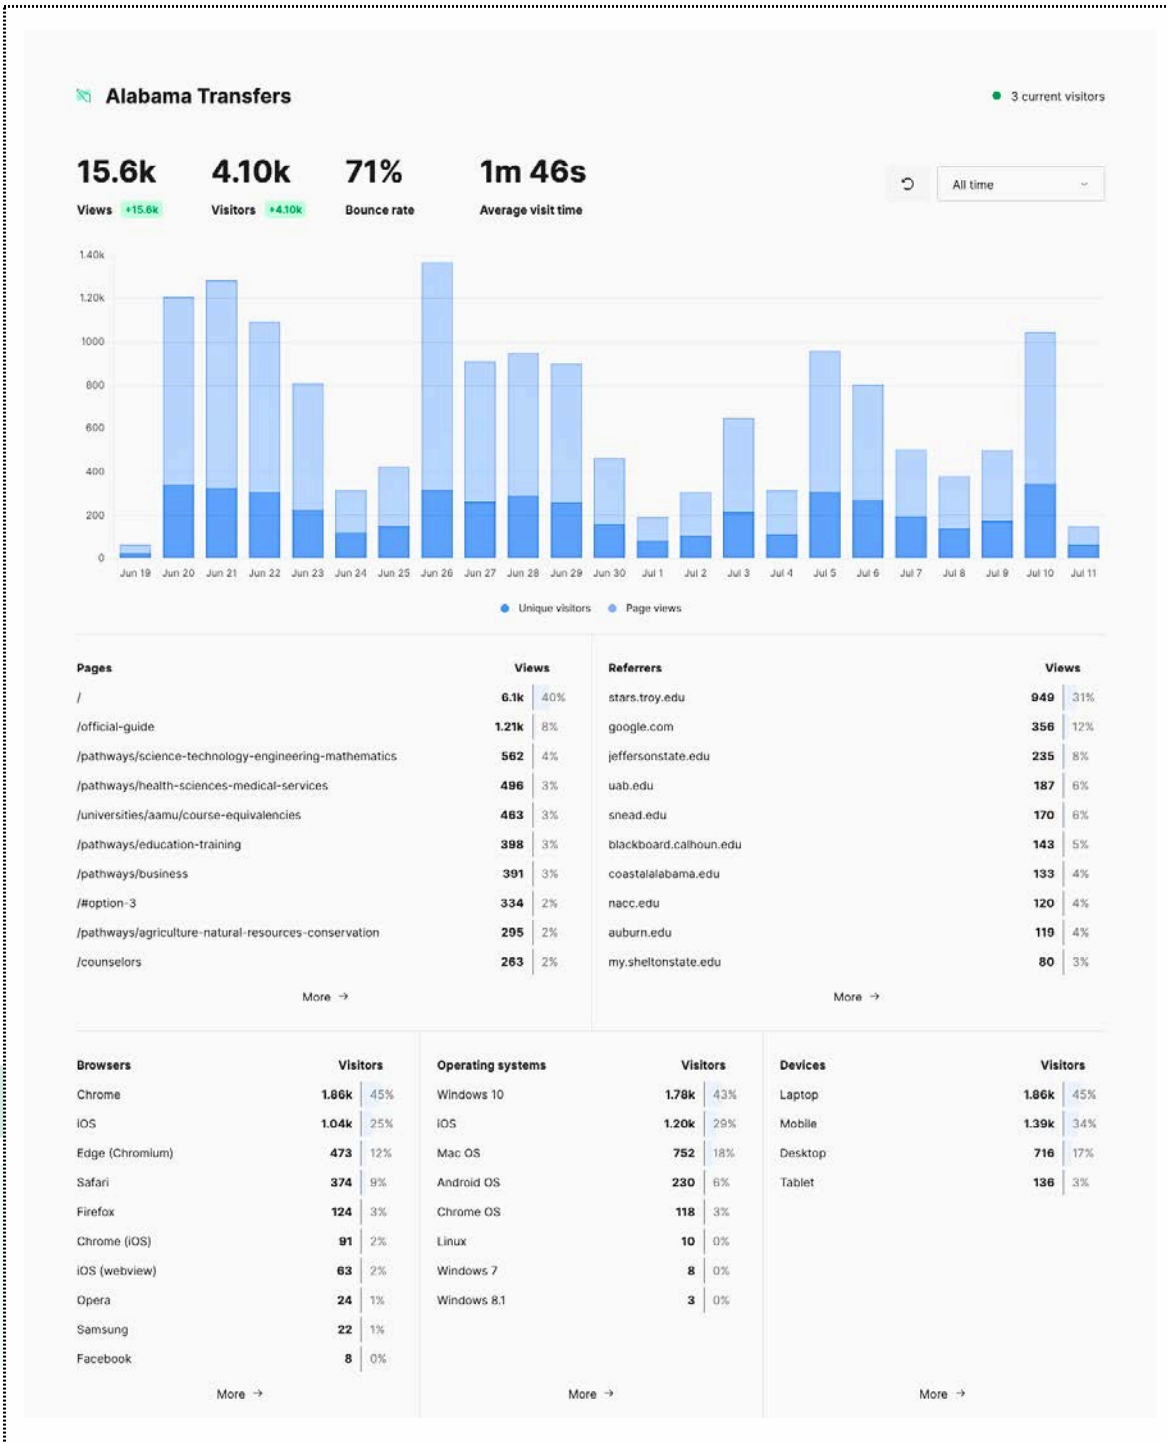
Alabama Transfers

3 current visitors

15.6k Views +15.6k

4.10k Visitors +4.10k

71% Bounce rate

1m 46s Average visit time

All time

1.40k
1.20k
1000
800
600
400
200
0

Jun 19 Jun 20 Jun 21 Jun 22 Jun 23 Jun 24 Jun 25 Jun 26 Jun 27 Jun 28 Jun 29 Jun 30 Jul 1 Jul 2 Jul 3 Jul 4 Jul 5 Jul 6 Jul 7 Jul 8 Jul 9 Jul 10 Jul 11

Unique visitors Page views

| Pages | Views | |
|---|---|---|
| / | 6.1k | 40% |
| /official-guide | 1.21k | 8% |
| /pathways/science-technology-engineering-mathematics | 562 | 4% |
| /pathways/health-sciences-medical-services | 496 | 3% |
| /universities/aamu/course-equivalencies | 463 | 3% |
| /pathways/education-training | 398 | 3% |
| /pathways/business | 391 | 3% |
| /#option-3 | 334 | 2% |
| /pathways/agriculture-natural-resources-conservation | 295 | 2% |
| /counselors | 263 | 2% |

More →

| Referrers | Views | |
|---|---|---|
| stars.troy.edu | 949 | 31% |
| google.com | 356 | 12% |
| jeffersonstate.edu | 235 | 8% |
| uab.edu | 187 | 6% |
| snead.edu | 170 | 6% |
| blackboard.calhoun.edu | 143 | 5% |
| coastalalabama.edu | 133 | 4% |
| nacc.edu | 120 | 4% |
| auburn.edu | 119 | 4% |
| my.sheltonstate.edu | 80 | 3% |

More →

| Browsers | Visitors | |
|---|---|---|
| Chrome | 1.86k | 45% |
| iOS | 1.04k | 25% |
| Edge (Chromium) | 473 | 12% |
| Safari | 374 | 9% |
| Firefox | 124 | 3% |
| Chrome (iOS) | 91 | 2% |
| iOS (webview) | 63 | 2% |
| Opera | 24 | 1% |
| Samsung | 22 | 1% |
| Facebook | 8 | 0% |

More →

| Operating systems | Visitors | |
|---|---|---|
| Windows 10 | 1.78k | 43% |
| iOS | 1.20k | 29% |
| Mac OS | 752 | 18% |
| Android OS | 230 | 6% |
| Chrome OS | 118 | 3% |
| Linux | 10 | 0% |
| Windows 7 | 8 | 0% |
| Windows 8.1 | 3 | 0% |

More →

| Devices | Visitors | |
|---|---|---|
| Laptop | 1.86k | 45% |
| Mobile | 1.39k | 34% |
| Desktop | 716 | 17% |
| Tablet | 136 | 3% |

More →